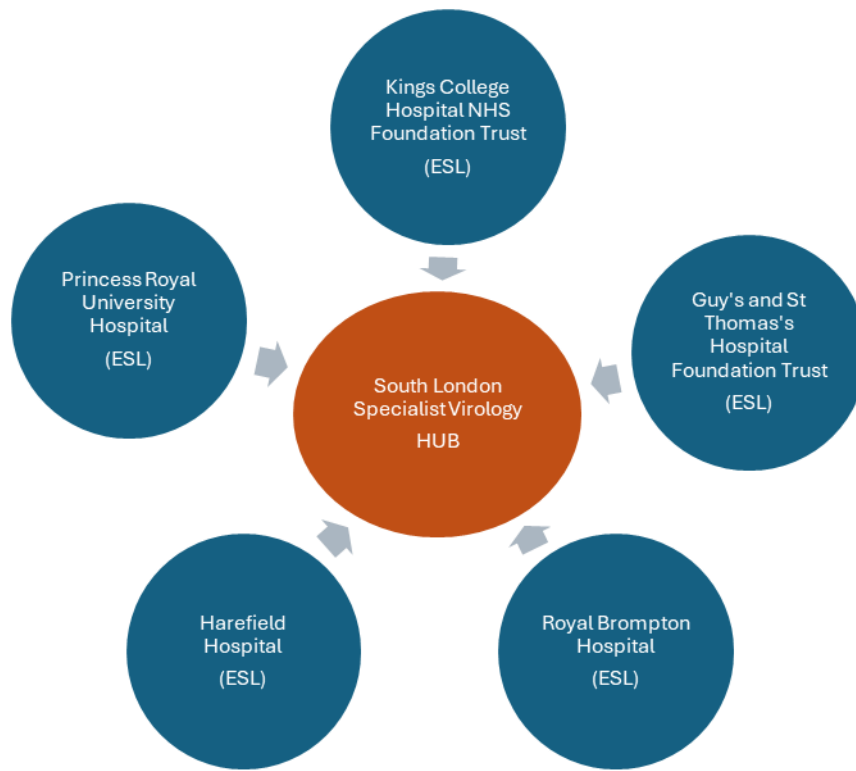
Kings College Hospital NHS Foundation Trust

(ESL)

Princess Royal University Hospital

(ESL)

Guy's and St Thomas's Hospital Foundation Trust

(ESL)

South London Specialist Virology

HUB

Harefield Hospital

(ESL)

Royal Brompton Hospital

(ESL)